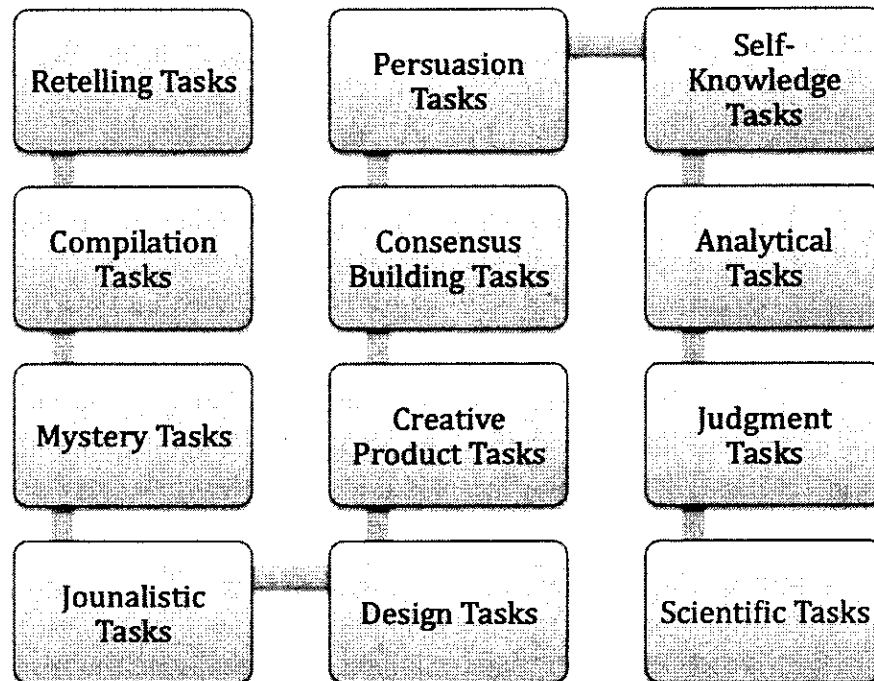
Retelling Tasks

Compilation Tasks

Mystery Tasks

Jounalistic Tasks

Design Tasks

Creative Product Tasks

Consensus Building Tasks

Persuasion Tasks

Self-Knowledge Tasks

Analytical Tasks

Judgment Tasks

Scientific Tasks